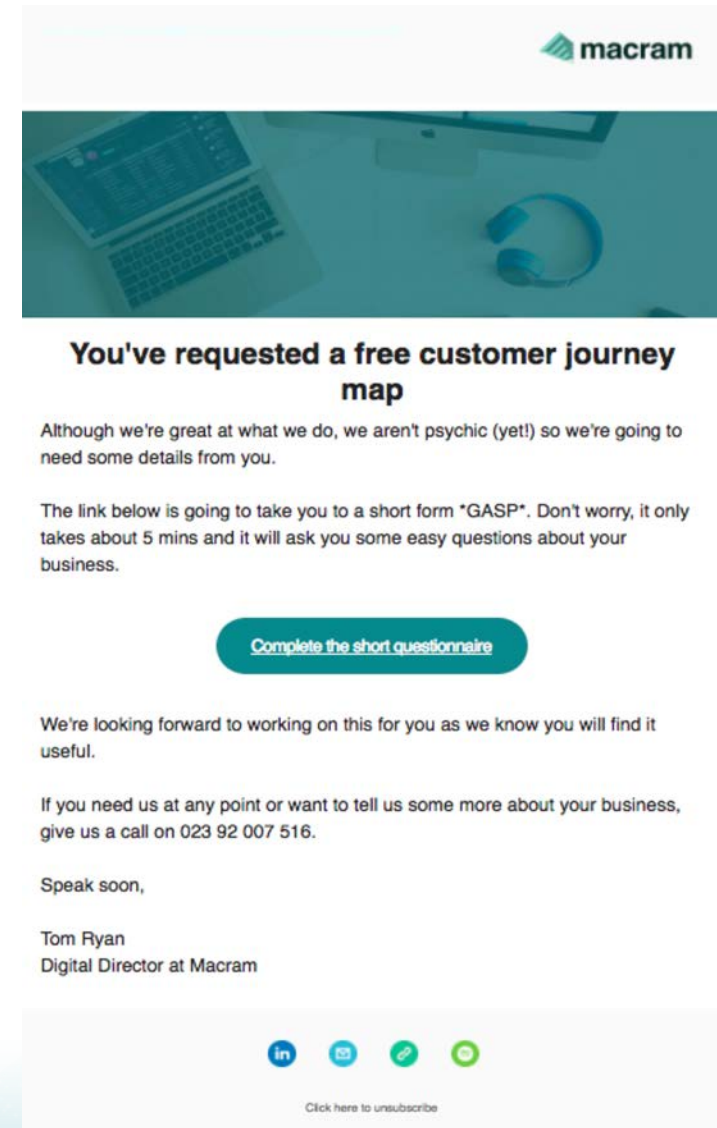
macram

You've requested a free customer journey map

Although we're great at what we do, we aren't psychic (yet!) so we're going to need some details from you.

The link below is going to take you to a short form *GASP*. Don't worry, it only takes about 5 mins and it will ask you some easy questions about your business.

Complete the short questionnaire

We're looking forward to working on this for you as we know you will find it useful.

If you need us at any point or want to tell us some more about your business, give us a call on 023 92 007 516.

Speak soon,

Tom Ryan
Digital Director at Macram

in

Click here to unsubscribe